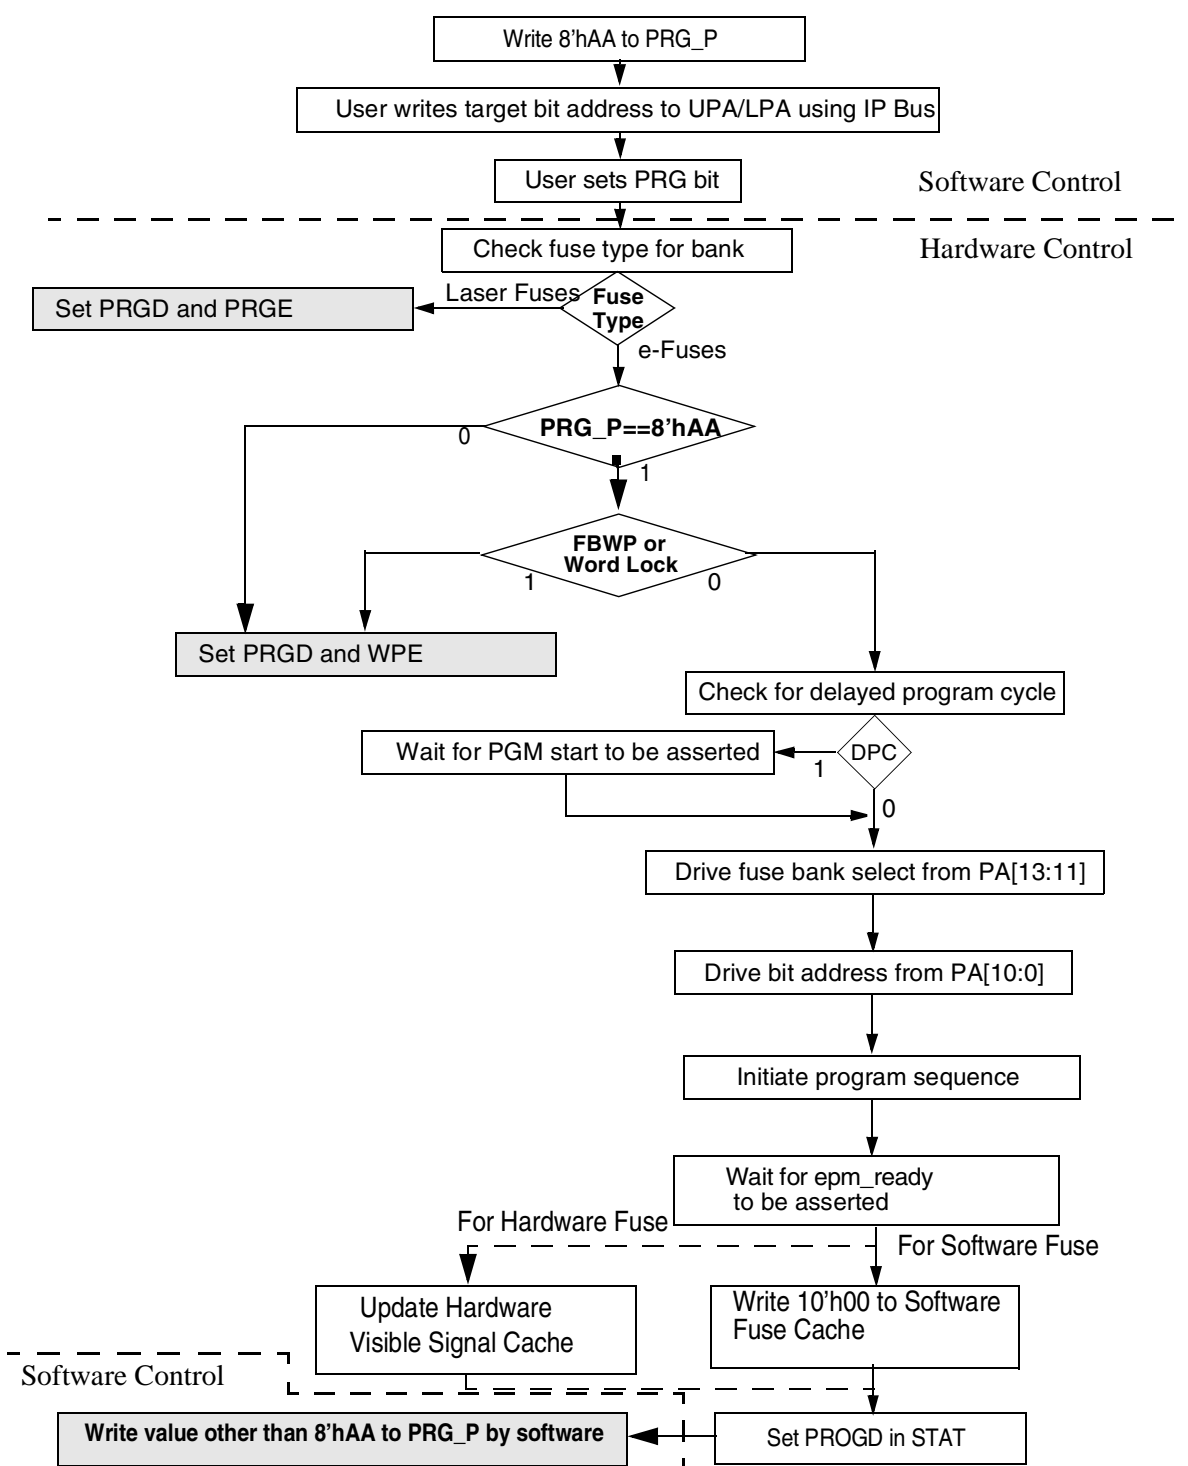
Write 8'hAA to PRG_P

User writes target bit address to UPA/LPA using IP Bus

User sets PRG bit

Software Control

Check fuse type for bank

Hardware Control

Set PRGD and PRGE

Laser Fuses

Fuse Type

e-Fuses

0

PRG_P==8'hAA

1

FBWP or Word Lock

1

0

Set PRGD and WPE

Check for delayed program cycle

Wait for PGM start to be asserted

1

DPC

0

Drive fuse bank select from PA[13:11]

Drive bit address from PA[10:0]

Initiate program sequence

Wait for epm_ready to be asserted

For Hardware Fuse

For Software Fuse

Update Hardware Visible Signal Cache

Write 10'h00 to Software Fuse Cache

Software Control

Write value other than 8'hAA to PRG_P by software

Set PROGD in STAT